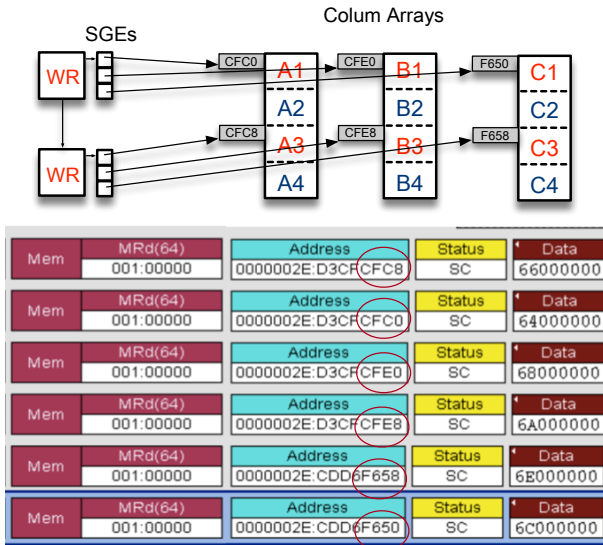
Colum Arrays

SGEs

WR

WR

CFC0

CFE0

F650

A1

B1

C1

A2

B2

C2

CFC8

CFE8

F658

A3

B3

C3

A4

B4

C4

| Mem | MRd(64) 001:00000 | Address 0000002E:D3CFCFC8 | Status SC | Data 66000000 |
|---|---|---|---|---|
| Mem | MRd(64) 001:00000 | Address 0000002E:D3CFCFC0 | Status SC | Data 64000000 |
| Mem | MRd(64) 001:00000 | Address 0000002E:D3CFCFE0 | Status SC | Data 68000000 |
| Mem | MRd(64) 001:00000 | Address 0000002E:D3CFCFE8 | Status SC | Data 6A000000 |
| Mem | MRd(64) 001:00000 | Address 0000002E:CDD6F658 | Status SC | Data 6E000000 |
| Mem | MRd(64) 001:00000 | Address 0000002E:CDD6F650 | Status SC | Data 6C000000 |